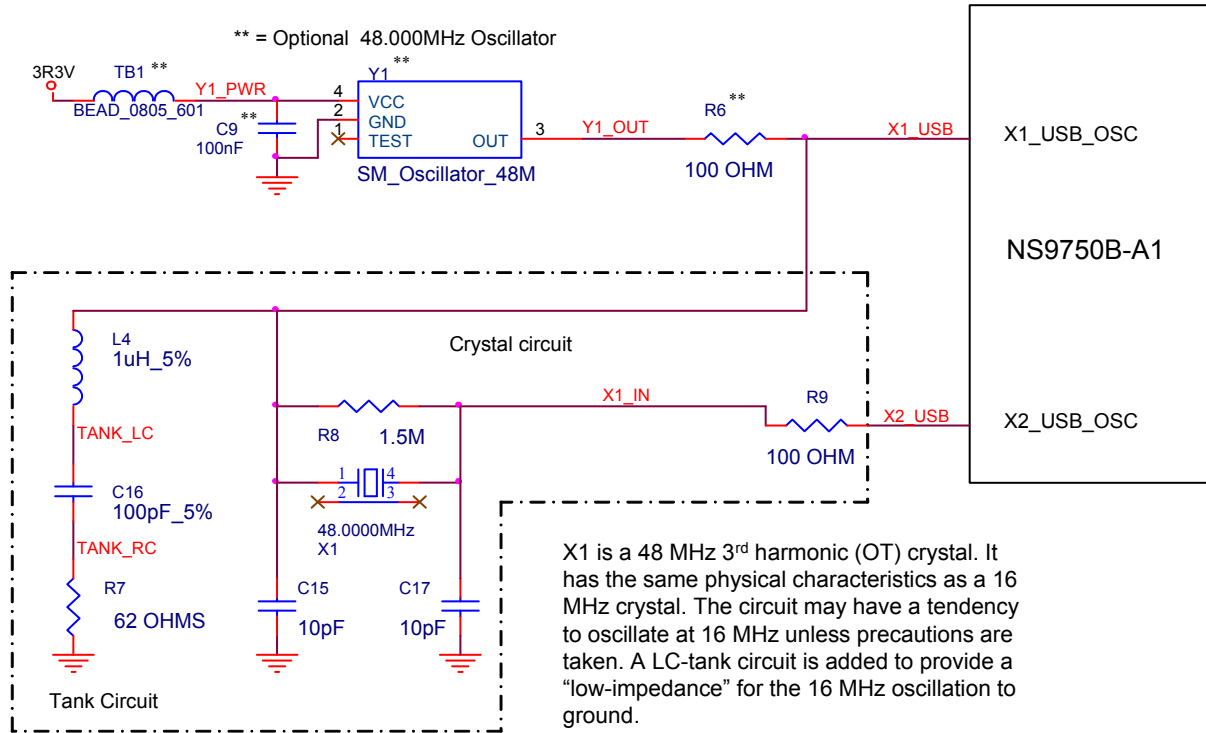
** = Optional 48.000MHz Oscillator

3R3V
TB1 **
BEAD_0805_601
Y1_PWR
C9 **
100nF
Y1 **
4 VCC
2 GND
1 TEST
OUT 3
SM_Oscillator_48M
Y1_OUT
R6 **
100 OHM
X1_USB
X1_USB_OSC

NS9750B-A1

Crystal circuit
L4
1uH_5%
TANK_LC
C16
100pF_5%
TANK_RC
R7
62 OHMS
Tank Circuit
R8 1.5M
X1_IN
R9
100 OHM
X2_USB
X2_USB_OSC
1 4
2 3
48.0000MHz
X1
C15
10pF
C17
10pF

X1 is a 48 MHz 3$^{rd}$ harmonic (OT) crystal. It has the same physical characteristics as a 16 MHz crystal. The circuit may have a tendency to oscillate at 16 MHz unless precautions are taken. A LC-tank circuit is added to provide a “low-impedance” for the 16 MHz oscillation to ground.